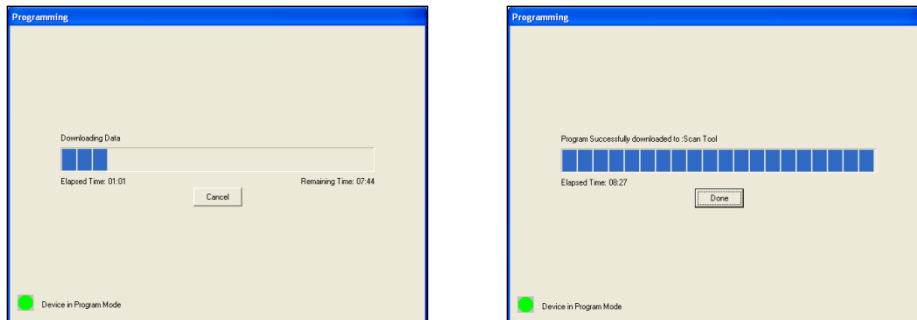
Programming

Downloading Data

Elapsed Time: 01:01

Remaining Time: 07:44

Cancel

Device in Program Mode

Programming

Program Successfully downloaded to :Scan Tool

Elapsed Time: 08:27

Done

Device in Program Mode